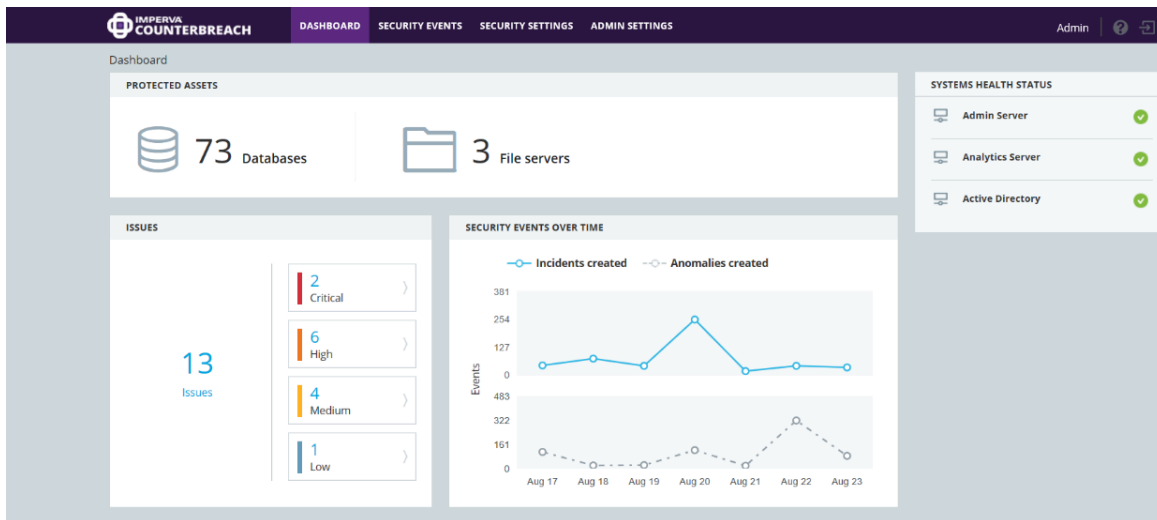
IMPERVA COUNTERBREACH DASHBOARD SECURITY EVENTS SECURITY SETTINGS ADMIN SETTINGS Admin

Dashboard

PROTECTED ASSETS

73 Databases

3 File servers

SYSTEMS HEALTH STATUS

Admin Server

Analytics Server

Active Directory

ISSUES

13
Issues

2
Critical

6
High

4
Medium

1
Low

SECURITY EVENTS OVER TIME

Incidents created
Anomalies created

381
254
127
0
483
322
161
0

Events

Aug 17 Aug 18 Aug 19 Aug 20 Aug 21 Aug 22 Aug 23